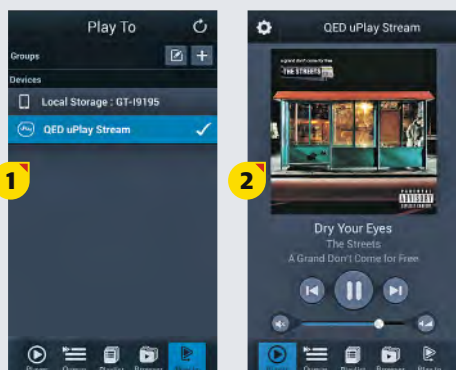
Play To

Groups

Devices

Local Storage : GT-I9195

QED uPlay Stream

1

2

QED uPlay Stream

a grand don't come for free

THE STREETS

PARENTAL ADVISORY EXPLICIT CONTENT

Dry Your Eyes

The Streets

A Grand Don't Come for Free